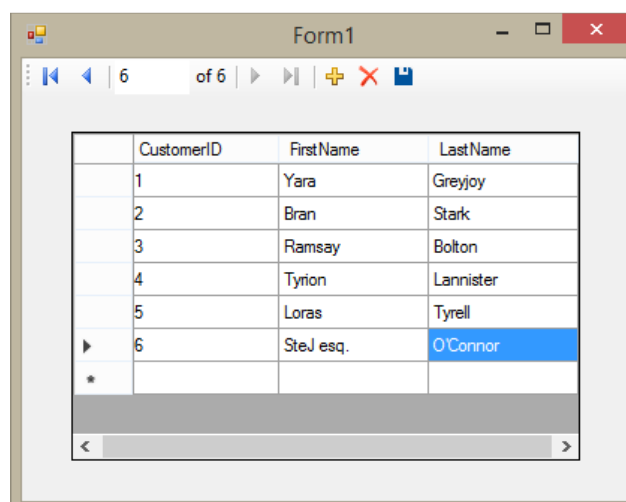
Form1

6 of 6

| | CustomerID | FirstName | LastName |
|---|---|---|---|
| | 1 | Yara | Greyjoy |
| | 2 | Bran | Stark |
| | 3 | Ramsay | Bolton |
| | 4 | Tyrion | Lannister |
| | 5 | Loras | Tyrell |
| | 6 | SteJ esq. | O'Connor |
| * | | | |